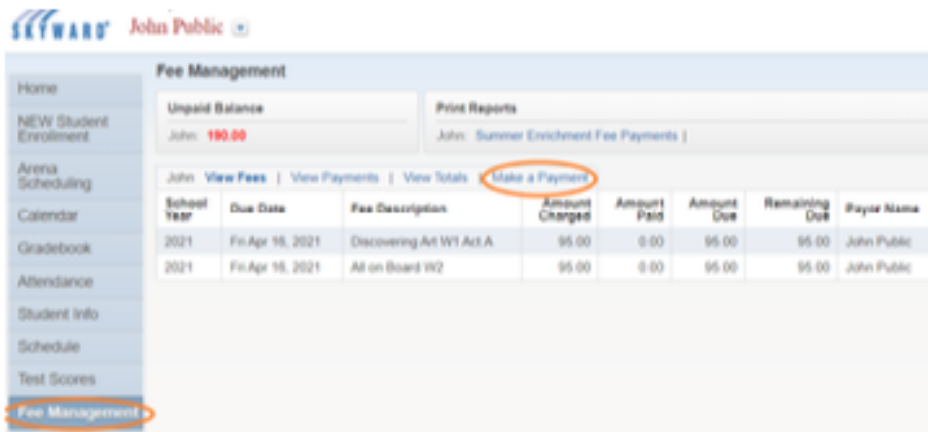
SKYWARD John Public

Home
NEW Student Enrollment
Arena Scheduling
Calendar
Gradebook
Attendance
Student Info
Schedule
Test Scores
Fee Management

Fee Management

Unpaid Balance
John: 190.00

Print Reports
John: Summer Enrichment Fee Payments |

John: View Fees | View Payments | View Totals | Make a Payment

| School Year | Due Date | Fee Description | Amount Charged | Amount Paid | Amount Due | Remaining Due | Payor Name |
|---|---|---|---|---|---|---|---|
| 2021 | Fri Apr 16, 2021 | Discovering Art W1 Act A | 95.00 | 0.00 | 95.00 | 95.00 | John Public |
| 2021 | Fri Apr 16, 2021 | All on Board W2 | 95.00 | 0.00 | 95.00 | 95.00 | John Public |